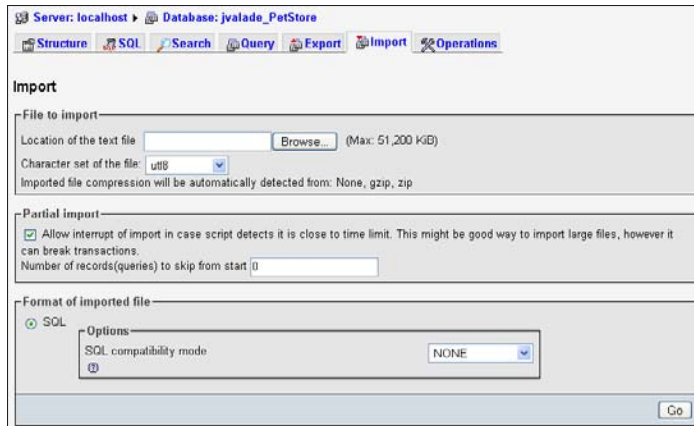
Server: localhost ▸ Database: jvalade_PetStore

Structure SQL Search Query Export Import Operations

Import

File to import

Location of the text file Browse... (Max: 51,200 KiB)

Character set of the file: utf8

Imported file compression will be automatically detected from: None, gzip, zip

Partial import

Allow interrupt of import in case script detects it is close to time limit. This might be good way to import large files, however it can break transactions.

Number of records(queries) to skip from start 0

Format of imported file

SQL

Options

SQL compatibility mode NONE

Go